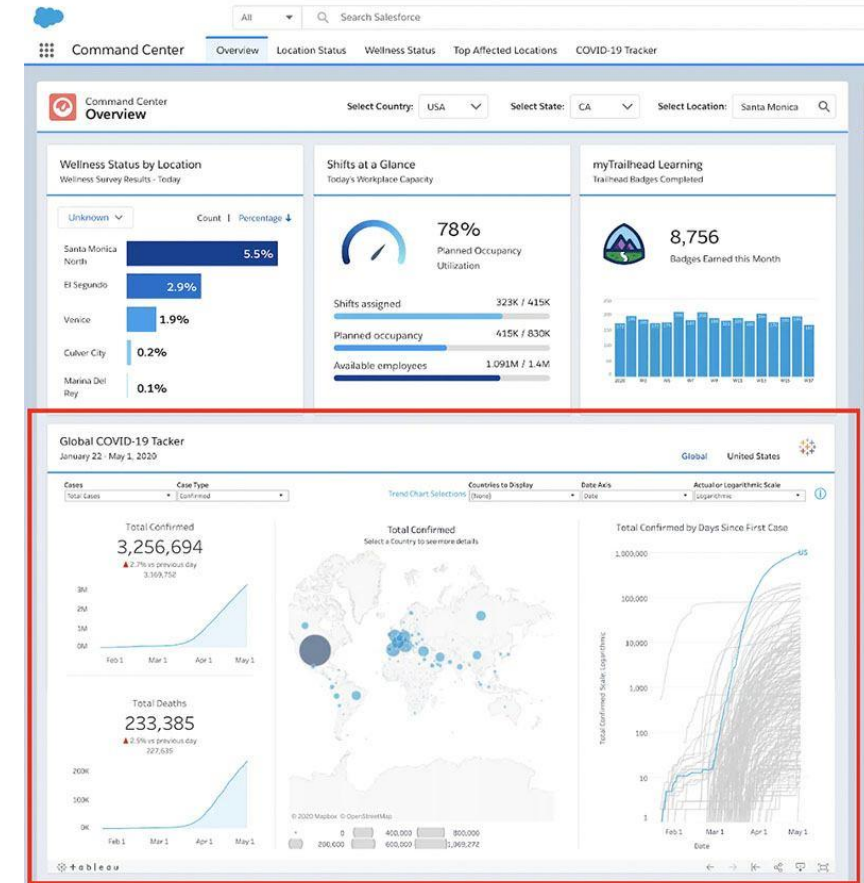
All
Search Salesforce

Command Center
Overview
Location Status
Wellness Status
Top Affected Locations
COVID-19 Tracker

Command Center
Overview
Select Country: USA
Select State: CA
Select Location: Santa Monica

Wellness Status by Location
Wellness Survey Results - Today
Unknown
Count | Percentage
Santa Monica North 5.5%
El Segundo 2.9%
Venice 1.9%
Culver City 0.2%
Marina Del Rey 0.1%

Shifts at a Glance
Today's Workplace Capacity
78%
Planned Occupancy Utilization
Shifts assigned 323K / 415K
Planned occupancy 415K / 830K
Available employees 1.091M / 1.4M

myTrailhead Learning
Trailhead Badges Completed
8,756
Badges Earned this Month

Global COVID-19 Tacker
January 22 - May 1, 2020
Global
United States
Cases
Total Cases
Case Type
Confirmed
Trend Chart Selections
Countries to Display
(None)
Date Axis
Date
Actual or Logarithmic Scale
Logarithmic

Total Confirmed
3,256,694
▲ 2.7% vs previous day
3,169,752
3M
2M
1M
0M
Feb 1
Mar 1
Apr 1
May 1

Total Deaths
233,385
▲ 2.5% vs previous day
227,635
200K
100K
0K
Feb 1
Mar 1
Apr 1
May 1

Total Confirmed
Select a Country to see more details
© 2020 Mapbox © OpenStreetMap
0
400,000
800,000
200,000
600,000
1,069,272

Total Confirmed by Days Since First Case
1,000,000
100,000
10,000
1,000
100
10
1
US
Total Confirmed Scale: Logarithmic
Feb 1
Mar 1
Apr 1
May 1
Date

+ t a b l e a u